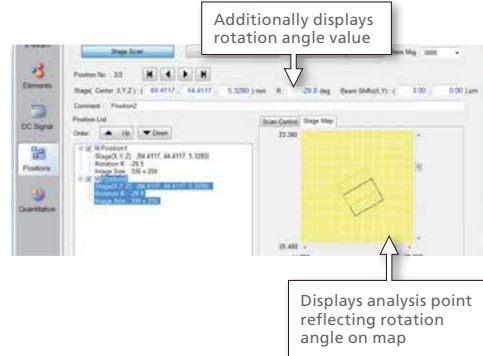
Additionally displays rotation angle value

Stage Scan

Mag 3000

Elements

Position No. : 2/2

Stage( Center X,Y,Z ) : ( 84.4117 , 44.4117 , 5.3280 ) mm R : -29.0 deg Beam Shifts(X,Y) : ( 0.00 , 0.00 ) µm

Comment : Position2

DC Signal

Position List

Order : ▲ Up ▼ Down

Positions

M Position1
Stage(X,Y,Z) : (84.4117, 44.4117, 5.3280)
Rotation R : -29.5
Image Size : 336 x 259

Quantitative

Stage(X,Y,Z) : (84.4117, 44.4117, 5.3280)
Rotation R : -29.0
Image Size : 336 x 259

Scan Control Stage Map

33.360

25.460

Displays analysis point reflecting rotation angle on map